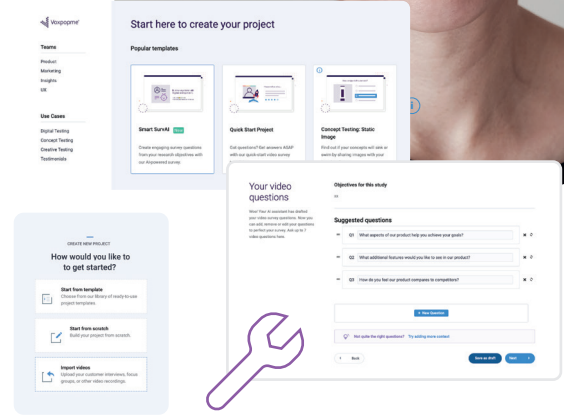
Voxpopme

Teams
Product
Marketing
Insights
UX

Use Cases
Digital Testing
Concept Testing
Creative Testing
Testimonials

Start here to create your project

Popular templates

Smart SurvAI New
Create engaging survey questions from your research objectives with our Answerered survey.

Quick Start Project
Got questions? Get answers ASAP with our quick start video survey

Concept Testing: Static Image
Find out if your concepts will sink or swim by sharing images with your

CREATE NEW PROJECT
How would you like to to get started?

Start from template
Choose from our library of ready-to-use project templates.

Start from scratch
Build your project from scratch.

Import videos
Upload your customer interviews, focus groups, or other video recordings.

Your video questions
Wow! Your AI assistant has drafted your video survey questions. Now you can edit, remove or add your questions to perfect your survey. Add up to 7 video questions here.

Objectives for this study

Suggested questions
Q1 What aspects of our product help you achieve your goals?
Q2 What additional features would you like to see in our product?
Q3 How do you feel our product compares to competitors?

+ New Question

Not quite the right questions? Try adding more context

Back
Save as draft
Next